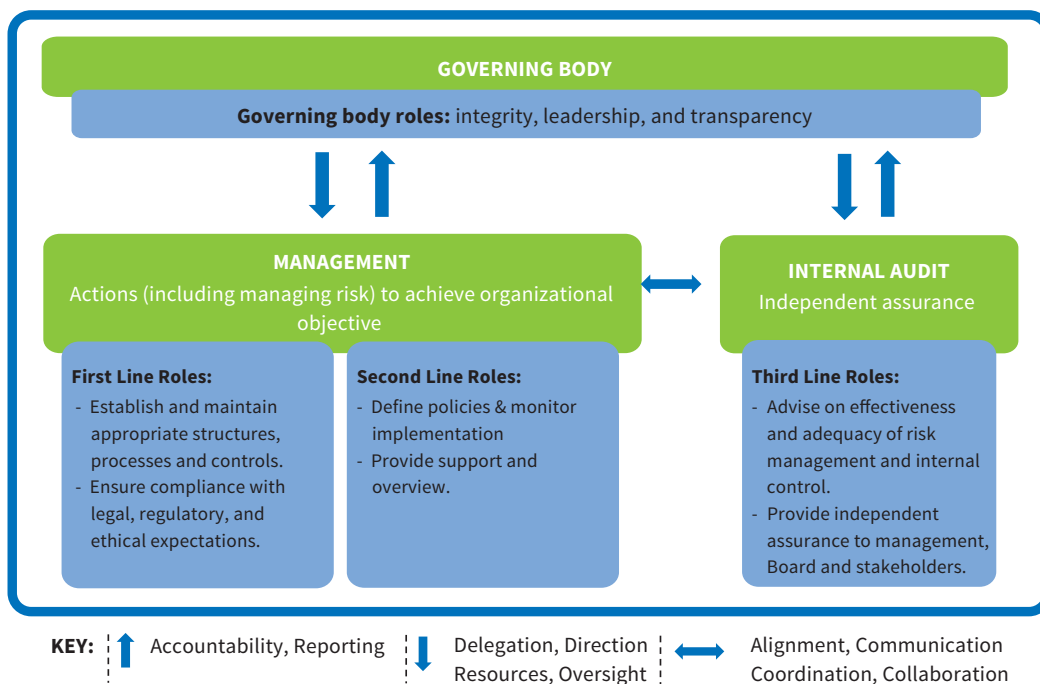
GOVERNING BODY

**Governing body roles:** integrity, leadership, and transparency

MANAGEMENT
Actions (including managing risk) to achieve organizational objective

INTERNAL AUDIT
Independent assurance

**First Line Roles:**
- Establish and maintain appropriate structures, processes and controls.
- Ensure compliance with legal, regulatory, and ethical expectations.

**Second Line Roles:**
- Define policies & monitor implementation
- Provide support and overview.

**Third Line Roles:**
- Advise on effectiveness and adequacy of risk management and internal control.
- Provide independent assurance to management, Board and stakeholders.

KEY: Accountability, Reporting Delegation, Direction Resources, Oversight Alignment, Communication Coordination, Collaboration